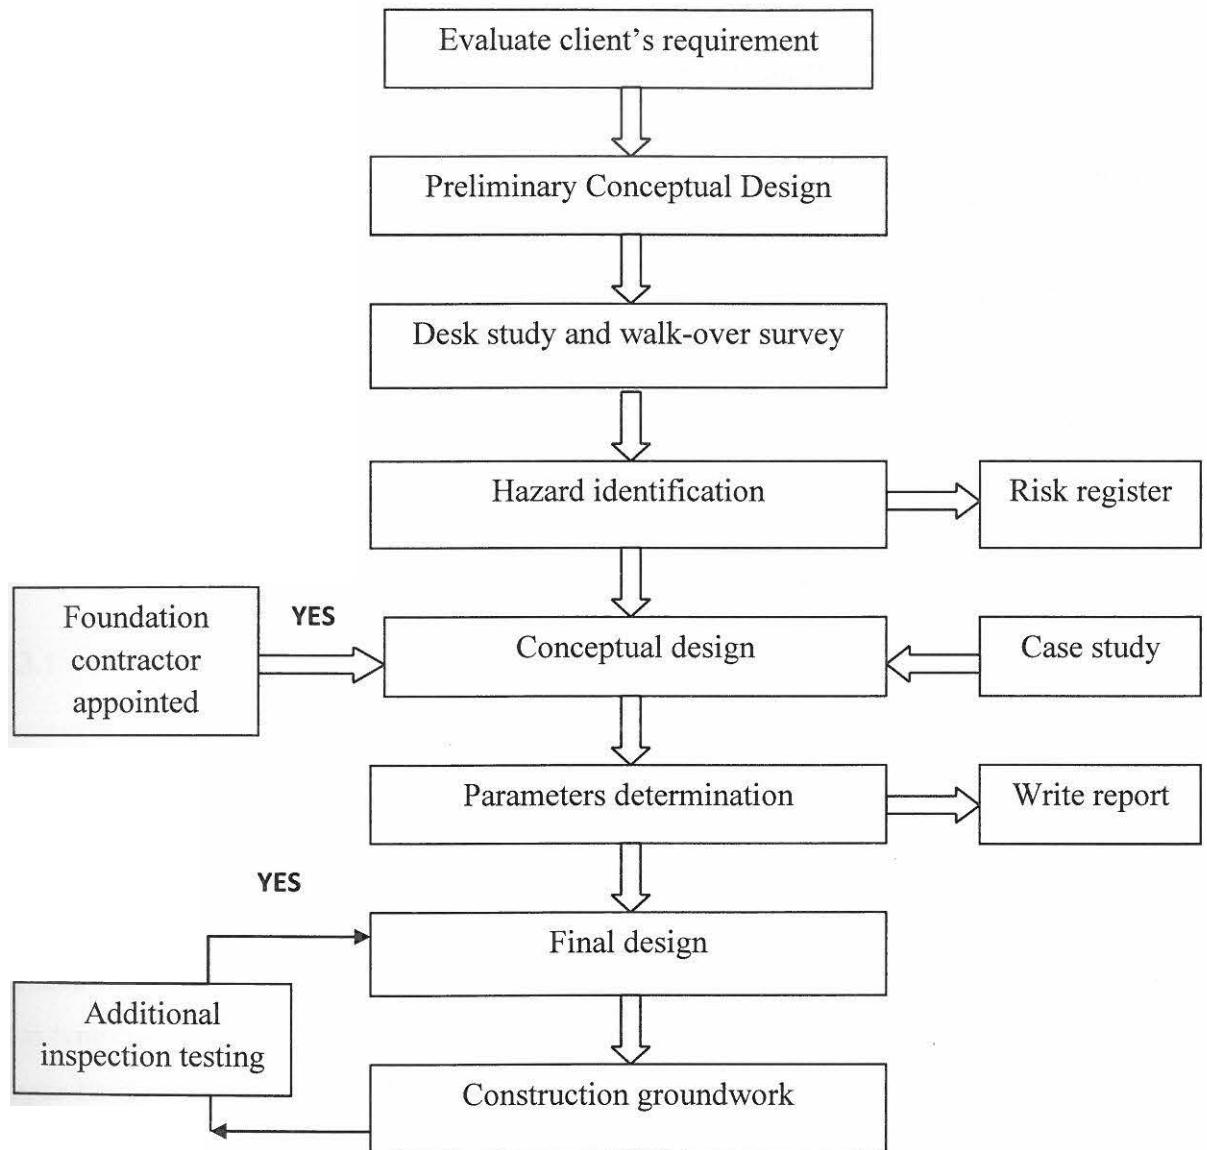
Evaluate client's requirement

Preliminary Conceptual Design

Desk study and walk-over survey

Hazard identification

Risk register

Foundation contractor appointed

YES

Conceptual design

Case study

Parameters determination

Write report

YES

Final design

Additional inspection testing

Construction groundwork